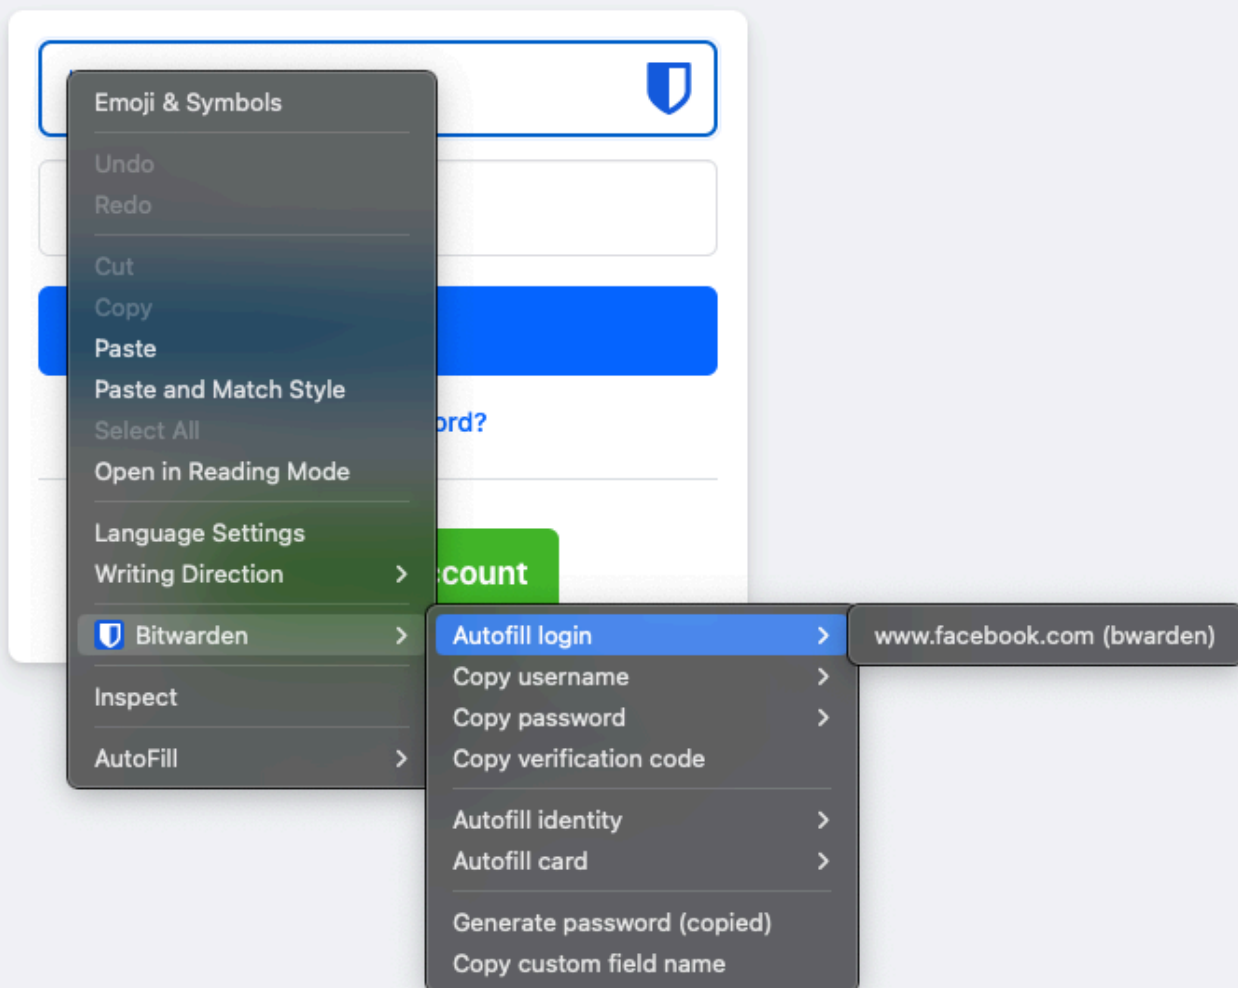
Emoji & Symbols

Undo
Redo

Cut
Copy
Paste
Paste and Match Style
Select All
Open in Reading Mode

Language Settings
Writing Direction

Bitwarden

Inspect

AutoFill

ord?

count

Autofill login
Copy username
Copy password
Copy verification code

Autofill identity
Autofill card

Generate password (copied)
Copy custom field name

www.facebook.com (bwarden)